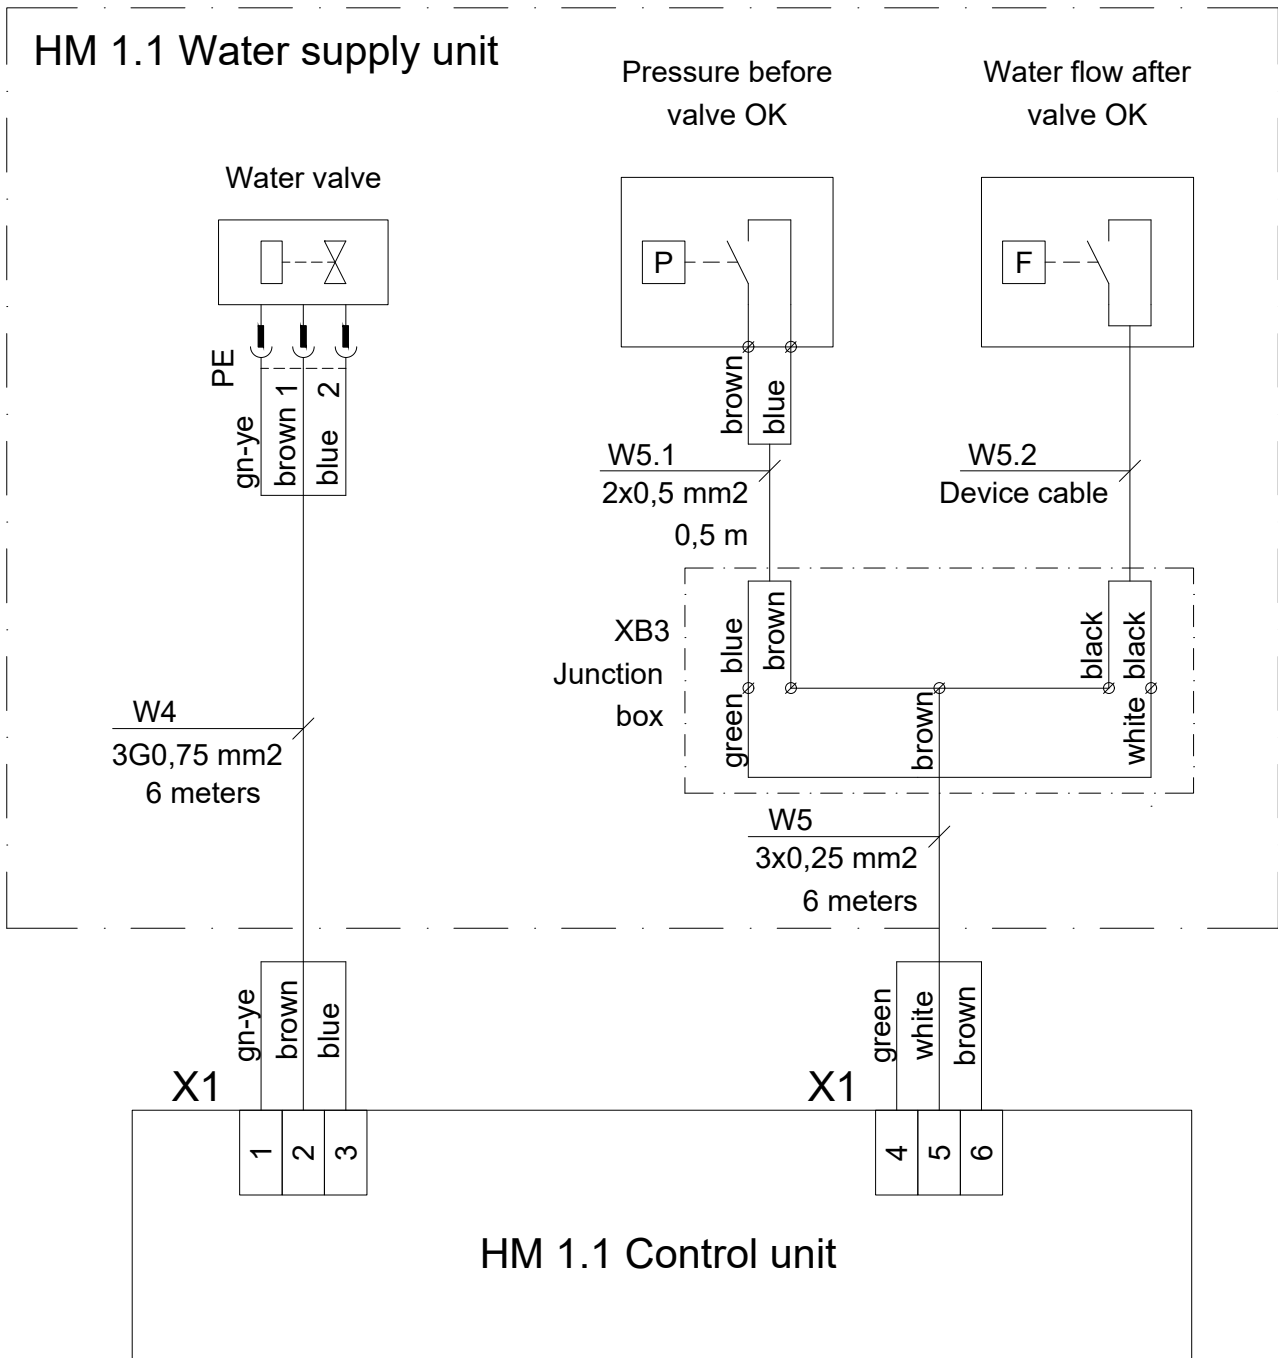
HM 1.1 Water supply unit

Pressure before valve OK

Water flow after valve OK

Water valve

P

F

PE

gn-ye

brown 1

2

blue

brown

blue

W5.1
2x0,5 mm2
0,5 m

W5.2
Device cable

XB3
Junction
box

blue

brown

green

brown

black

black

white

W4
3G0,75 mm2
6 meters

W5
3x0,25 mm2
6 meters

gn-ye

brown

blue

green

white

brown

X1

X1

1

2

3

4

5

6

HM 1.1 Control unit